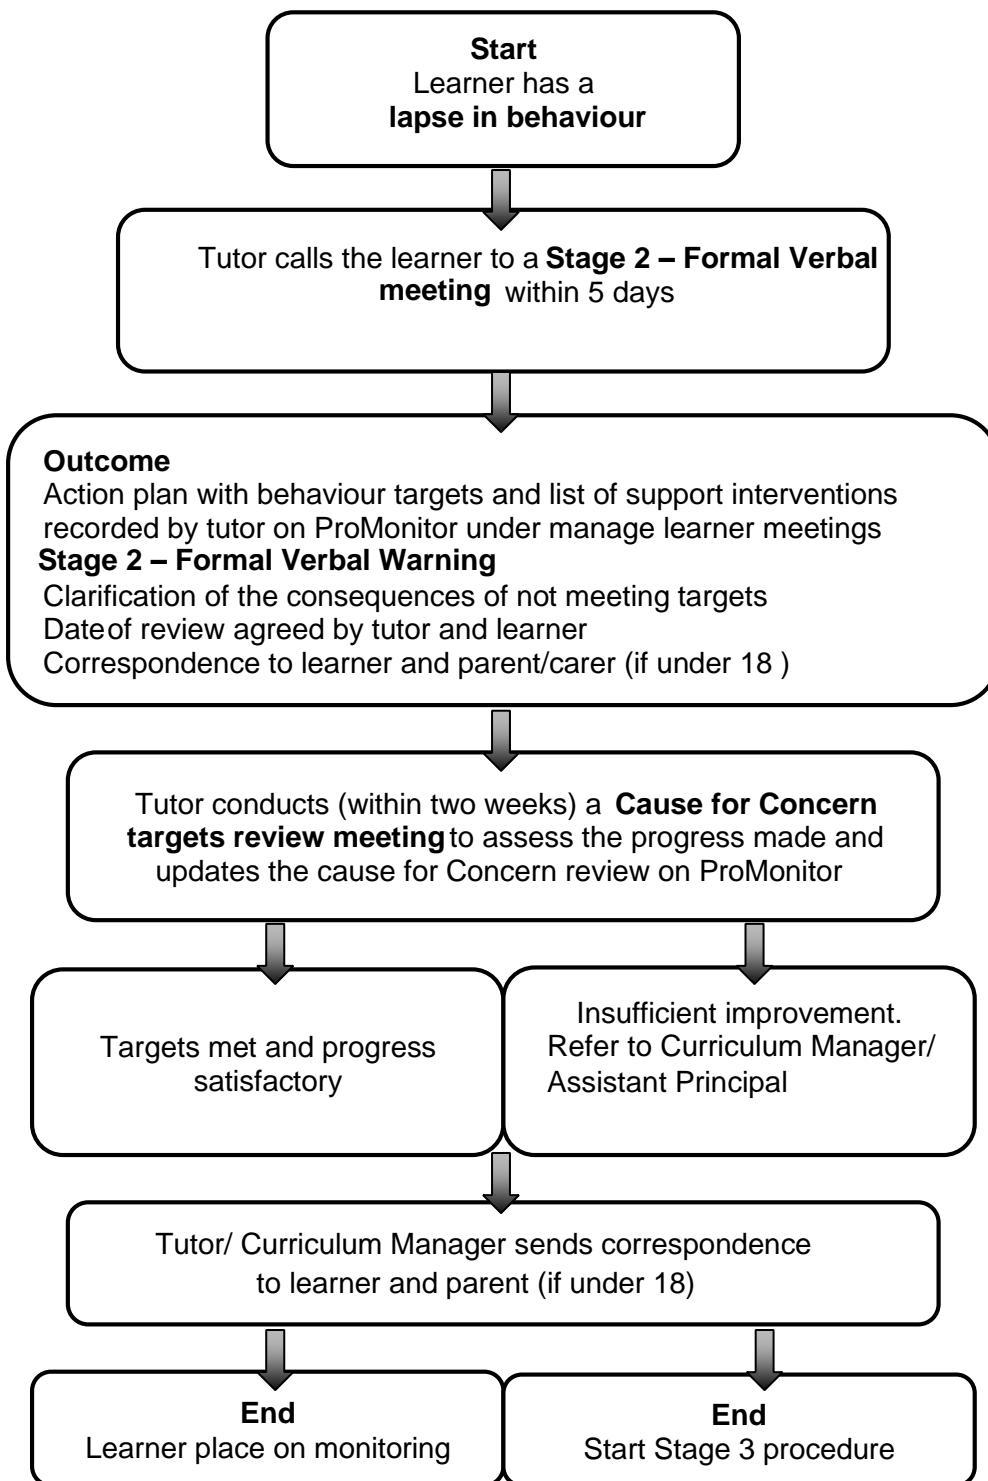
**Start**
Learner has a
**lapse in behaviour**

Tutor calls the learner to a **Stage 2 – Formal Verbal meeting** within 5 days

**Outcome**
Action plan with behaviour targets and list of support interventions recorded by tutor on ProMonitor under manage learner meetings
**Stage 2 – Formal Verbal Warning**
Clarification of the consequences of not meeting targets
Dateof review agreed by tutor and learner
Correspondence to learner and parent/carer (if under 18 )

Tutor conducts (within two weeks) a **Cause for Concern targets review meeting** to assess the progress made and updates the cause for Concern review on ProMonitor

Targets met and progress satisfactory

Insufficient improvement. Refer to Curriculum Manager/ Assistant Principal

Tutor/ Curriculum Manager sends correspondence to learner and parent (if under 18)

**End**
Learner place on monitoring

**End**
Start Stage 3 procedure